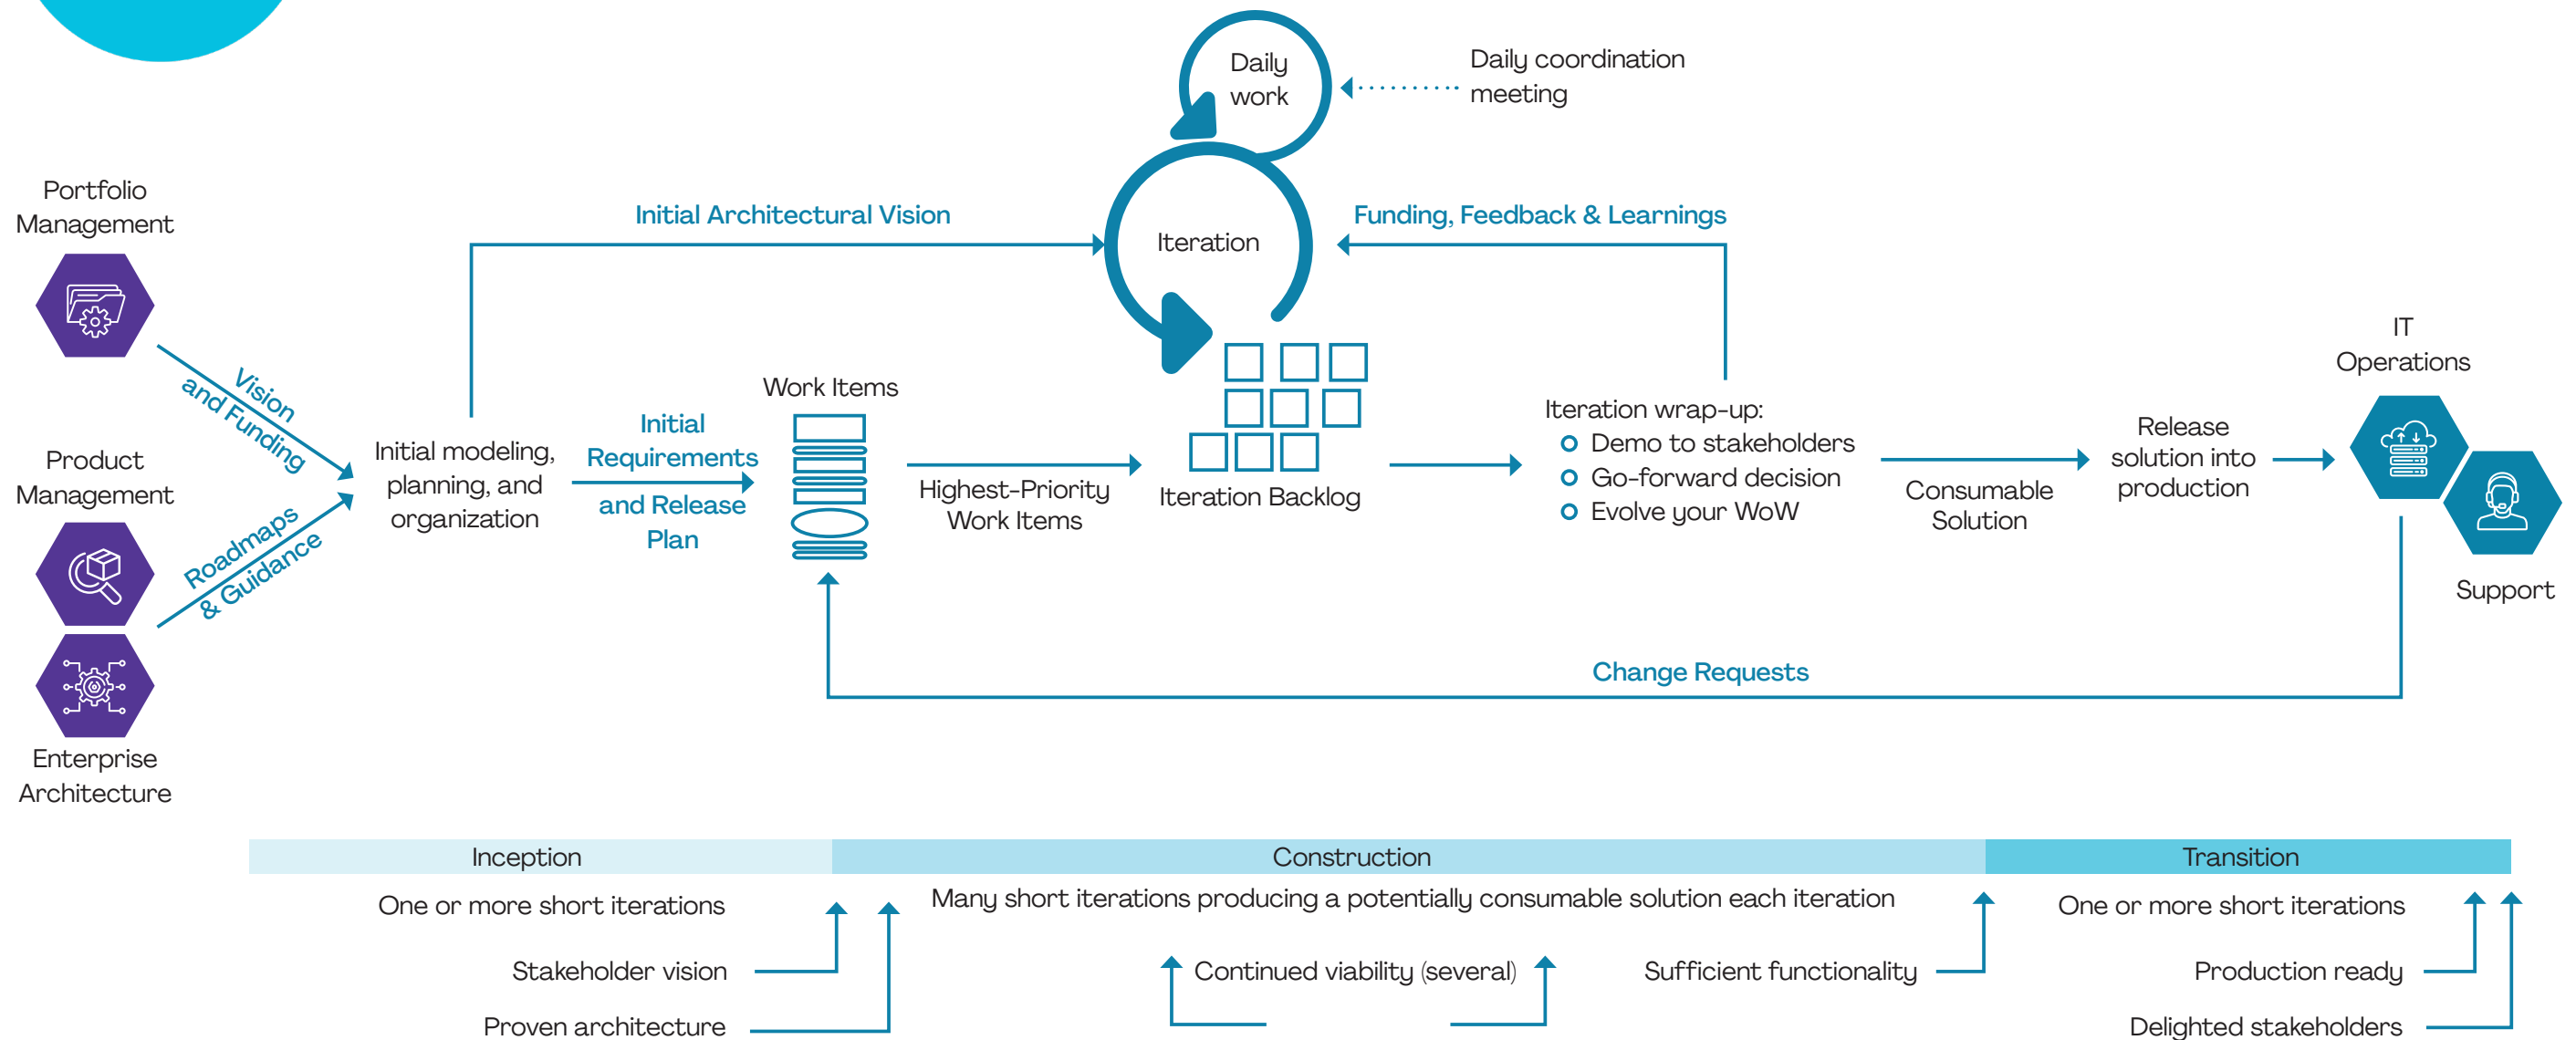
Daily work

Daily coordination meeting

Portfolio Management

Initial Architectural Vision

Iteration

Funding, Feedback & Learnings

Vision and Funding

Product Management

Roadmaps & Guidance

Initial modeling, planning, and organization

Initial Requirements and Release Plan

Work Items

Highest-Priority Work Items

Iteration Backlog

Iteration wrap-up:
Demo to stakeholders
Go-forward decision
Evolve your WoW

Consumable Solution

Release solution into production

IT Operations

Support

Change Requests

Enterprise Architecture

| Inception | Construction | Transition |
|---|---|---|

One or more short iterations

Many short iterations producing a potentially consumable solution each iteration

One or more short iterations

Stakeholder vision

Proven architecture

Continued viability (several)

Sufficient functionality

Production ready

Delighted stakeholders